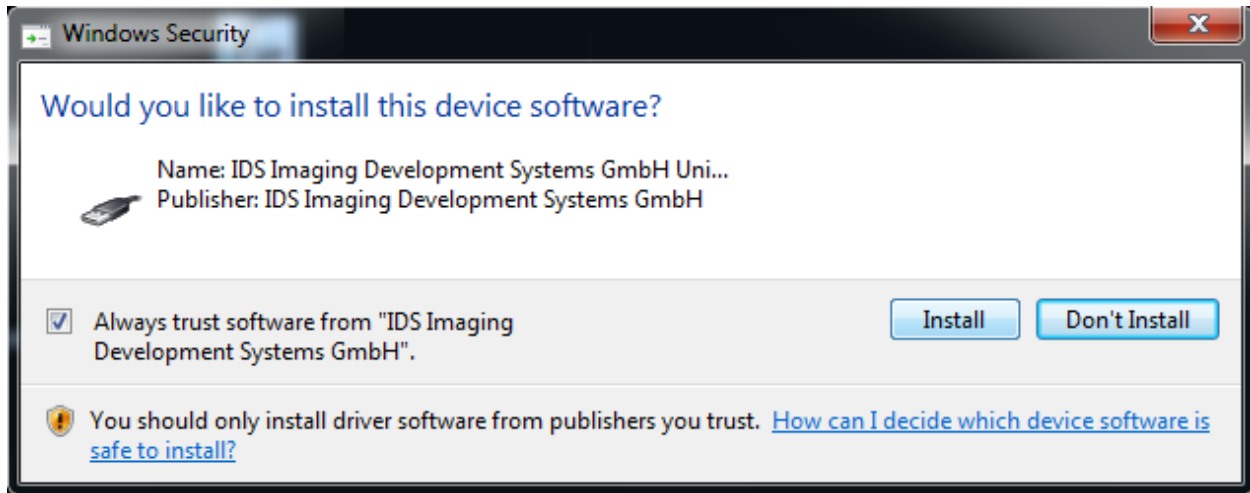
Windows Security

Would you like to install this device software?

Name: IDS Imaging Development Systems GmbH Uni...
Publisher: IDS Imaging Development Systems GmbH

Always trust software from "IDS Imaging Development Systems GmbH".

Install

Don't Install

You should only install driver software from publishers you trust. How can I decide which device software is safe to install?